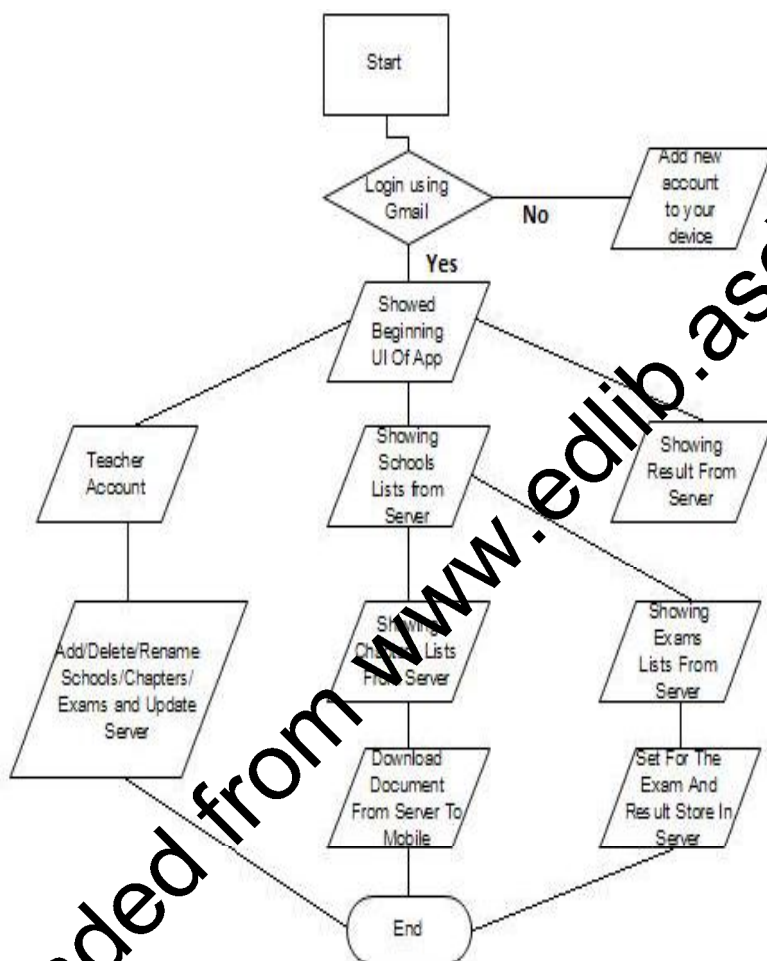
Start

Login using Gmail

No

Add new account to your device

Yes

Showed Beginning UI Of App

Teacher Account

Showing Schools Lists from Server

Showing Result From Server

Add/Delete/Rename Schools/Chapters/ Exams and Update Server

Showing Chapters Lists From Server

Showing Exams Lists From Server

Download Document From Server To Mobile

Set For The Exam And Result Store In Server

End

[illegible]nded from www.edlib.as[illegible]